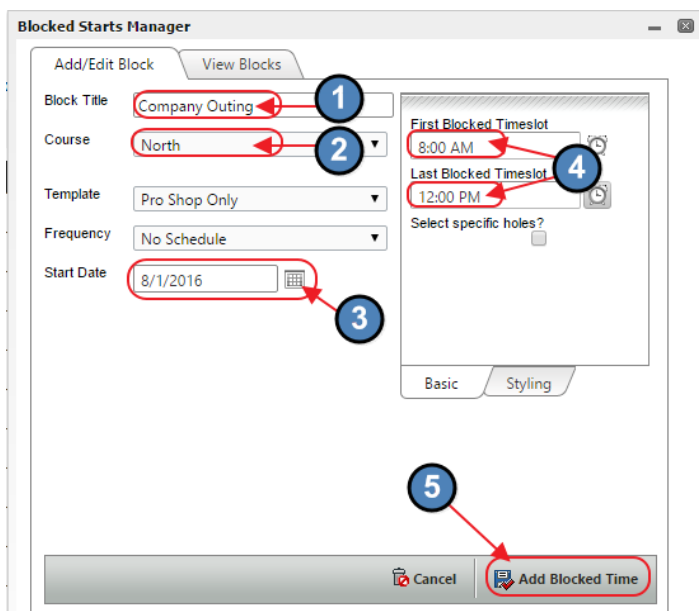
Blocked Starts Manager

Add/Edit Block
View Blocks

Block Title
Company Outing
1
Course
North
2
Template
Pro Shop Only
Frequency
No Schedule
Start Date
8/1/2016
3

First Blocked Timeslot
8:00 AM
4
Last Blocked Timeslot
12:00 PM
Select specific holes?

Basic
Styling

5

Cancel
Add Blocked Time